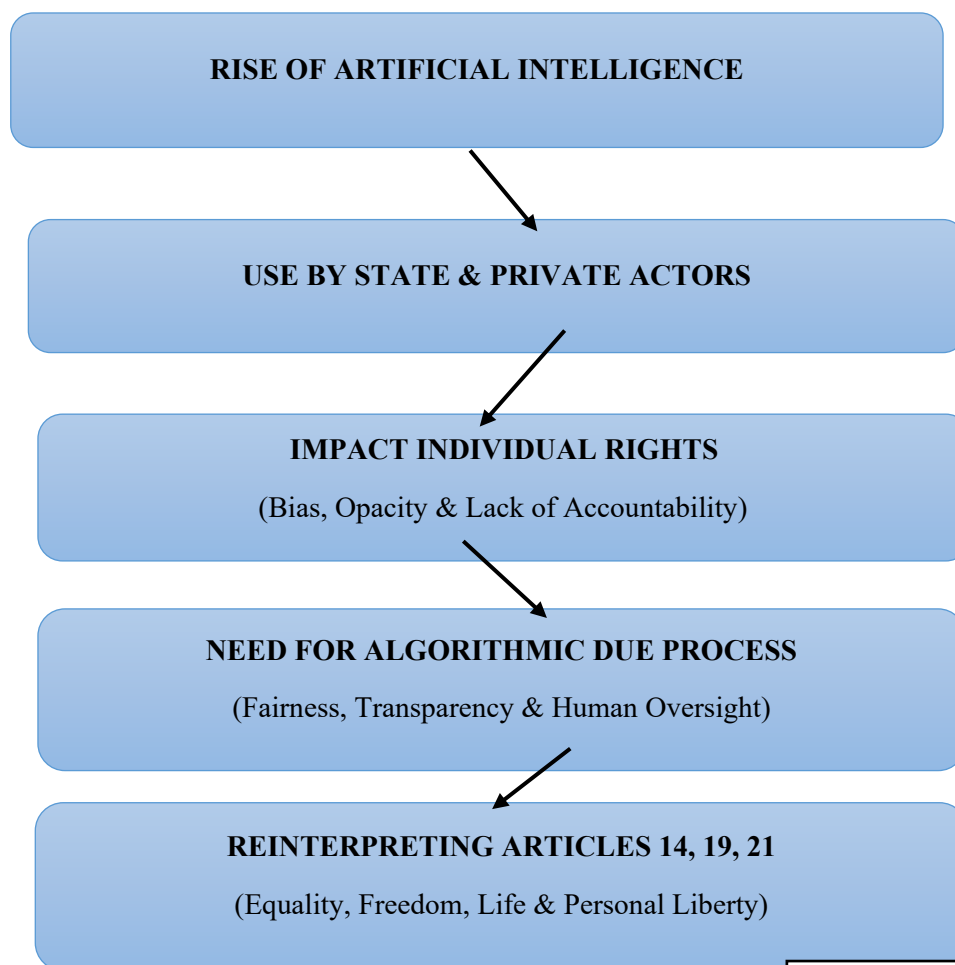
RISE OF ARTIFICIAL INTELLIGENCE

USE BY STATE & PRIVATE ACTORS

IMPACT INDIVIDUAL RIGHTS

(Bias, Opacity & Lack of Accountability)

NEED FOR ALGORITHMIC DUE PROCESS

(Fairness, Transparency & Human Oversight)

REINTERPRETING ARTICLES 14, 19, 21

(Equality, Freedom, Life & Personal Liberty)